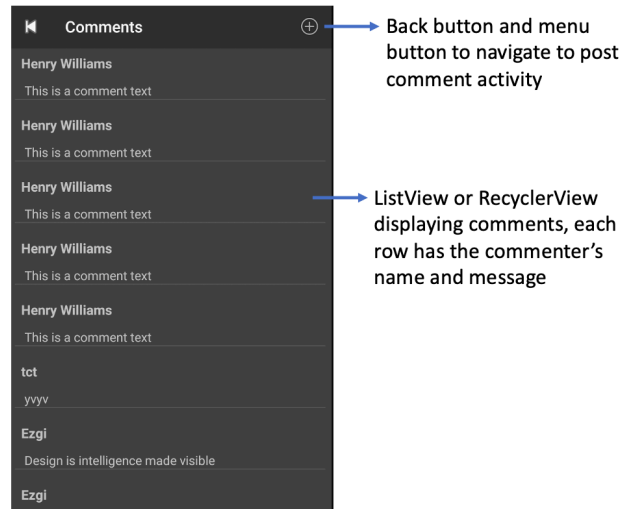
Comments

Henry Williams
This is a comment text

Henry Williams
This is a comment text

Henry Williams
This is a comment text

Henry Williams
This is a comment text

Henry Williams
This is a comment text

tct
yvyv

Ezgi
Design is intelligence made visible

Ezgi

Back button and menu button to navigate to post comment activity

ListView or RecyclerView displaying comments, each row has the commenter's name and message